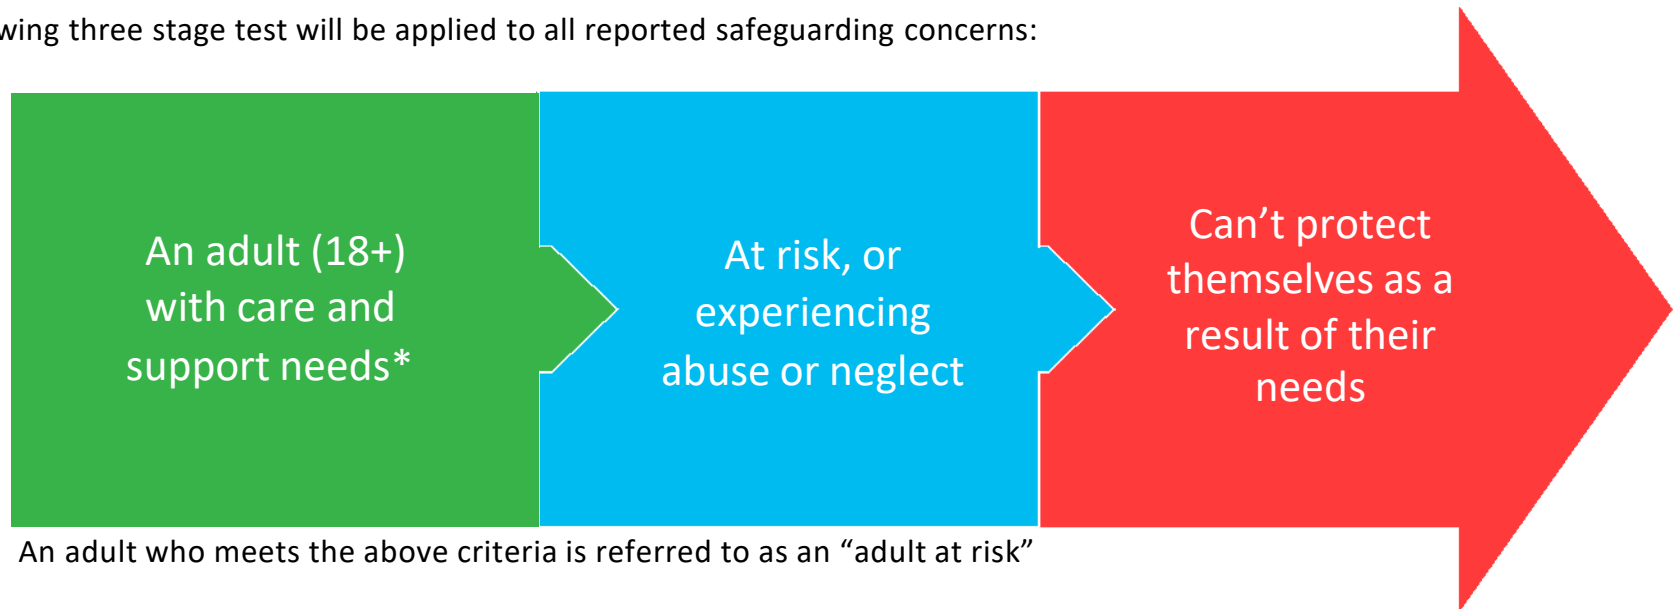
wing three stage test will be applied to all reported safeguarding concerns:

An adult (18+) with care and support needs*

At risk, or experiencing abuse or neglect

Can’t protect themselves as a result of their needs

An adult who meets the above criteria is referred to as an “adult at risk”